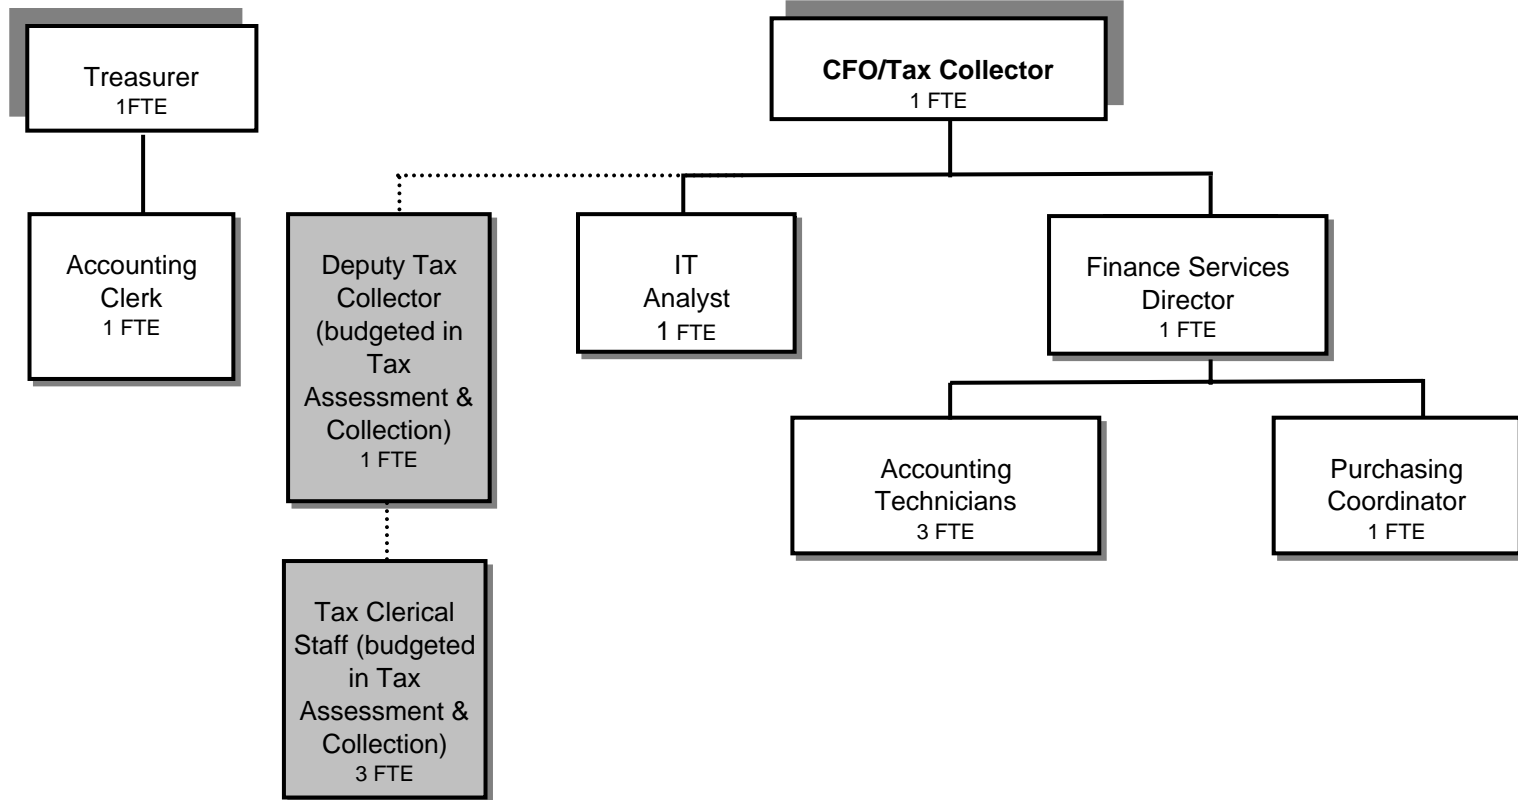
Treasurer
1FTE

CFO/Tax Collector
1 FTE

Accounting Clerk
1 FTE

Deputy Tax Collector (budgeted in Tax Assessment & Collection)
1 FTE

IT Analyst
1 FTE

Finance Services Director
1 FTE

Tax Clerical Staff (budgeted in Tax Assessment & Collection)
3 FTE

Accounting Technicians
3 FTE

Purchasing Coordinator
1 FTE